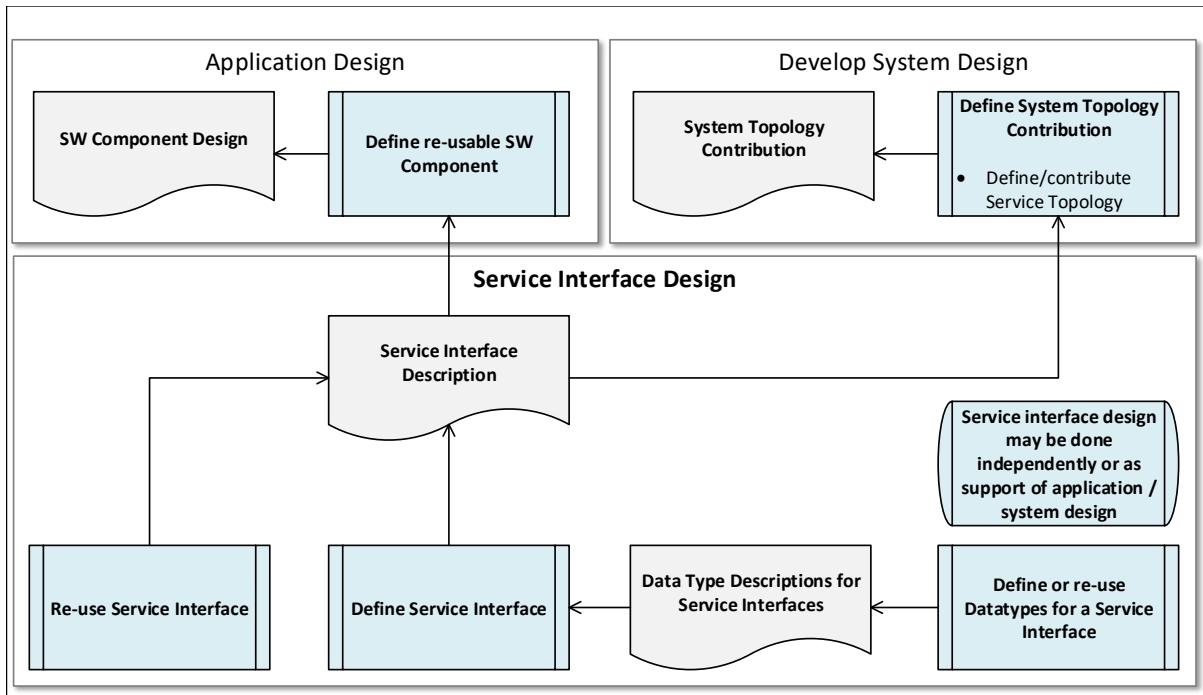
Application Design

SW Component Design

Define re-usable SW Component

Develop System Design

System Topology Contribution

Define System Topology Contribution

• Define/contribute Service Topology

Service Interface Design

Service Interface Description

Service interface design may be done independently or as support of application / system design

Re-use Service Interface

Define Service Interface

Data Type Descriptions for Service Interfaces

Define or re-use Datatypes for a Service Interface